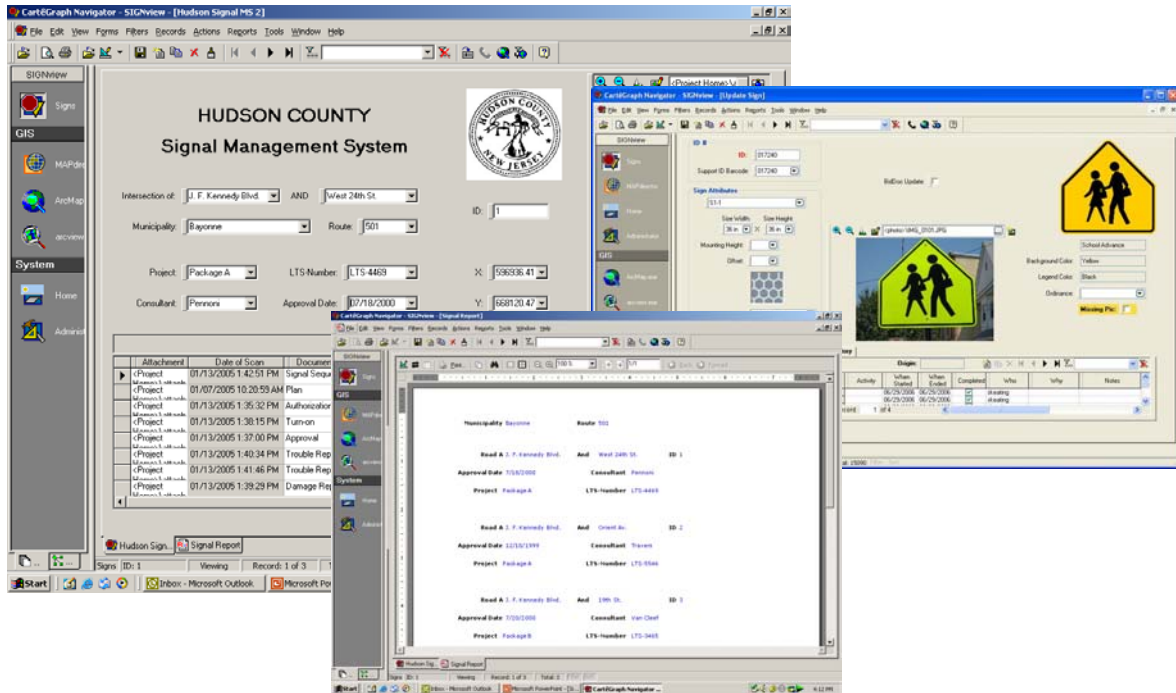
CartêGraph Navigator - SIGNview - [Hudson Signal MS 2]

File Edit View Forms Filters Records Actions Reports Tools Window Help

SIGNview

Signs

GIS

MAPdraw

ArcMap

arcview

System

Home

Administ

HUDSON COUNTY
Signal Management System

HUDSON COUNTY NEW JERSEY

Intersection of: J. F. Kennedy Blvd. AND West 24th St.

ID: 1

Municipality: Bayonne Route: 501

Project: Package A LTS-Number: LTS-4469 X: 596936.41

Consultant: Pennoni Approval Date: 07/18/2000 Y: 668120.47

| Attachment | Date of Scan | Documen |
|---|---|---|
| <Project | 01/13/2005 1:42:51 PM | Signal Sequ |
| <Project | 01/07/2005 10:20:59 AM | Plan |
| <Project | 01/13/2005 1:35:32 PM | Authorizatio |
| <Project | 01/13/2005 1:38:15 PM | Turn-on |
| <Project | 01/13/2005 1:37:00 PM | Approval |
| <Project | 01/13/2005 1:40:34 PM | Trouble Rep |
| <Project | 01/13/2005 1:41:46 PM | Trouble Rep |
| <Project | 01/13/2005 1:39:29 PM | Damage Rep |

Hudson Sign. Signal Report

Signs ID: 1 Viewing Record: 1 of 3

Start Inbox - Microsoft Outlook Microsoft Po

CartêGraph Navigator - SIGNview - [Update Sign]

ID #

ID: 017240

Support ID Barcode: 017240

Sign Attributes

S1-1

Size Width Size Height

36 in. X 36 in.

Mounting Height:

Offset:

BidDoc Update

School Advance

Background Color: Yellow

Legend Color: Black

Ordinance:

Missing Pic:

Origin:

| Activity | When Started | When Ended | Completed | Who | Why | Notes |
|---|---|---|---|---|---|---|
| | 06/29/2006 | 06/29/2006 | | sfeating | | |
| | 06/29/2006 | 06/29/2006 | | sfeating | | |

Record: 1 of 4

CartêGraph Navigator - SIGNview - [Signal Report]

Municipality Bayonne Route 501

Road A J. F. Kennedy Blvd. And West 24th St. ID 1
Approval Date 7/18/2000 Consultant Pennoni
Project Package A LTS-Number LTS-4469

Road A J. F. Kennedy Blvd. And Orient Av. ID 2
Approval Date 12/10/1999 Consultant Traven
Project Package A LTS-Number LTS-5566

Road A J. F. Kennedy Blvd. And 19th St. ID 3
Approval Date 7/20/2000 Consultant Van Cleef
Project Package B LTS-Number LTS-3465

Hudson Sig. Signal Report

Signs ID: 1 Viewing Record: 1 of 3 Total: 3

Start Inbox - Microsoft Outlook Microsoft PowerPoint CartêGraph Navigator 4:12 PM